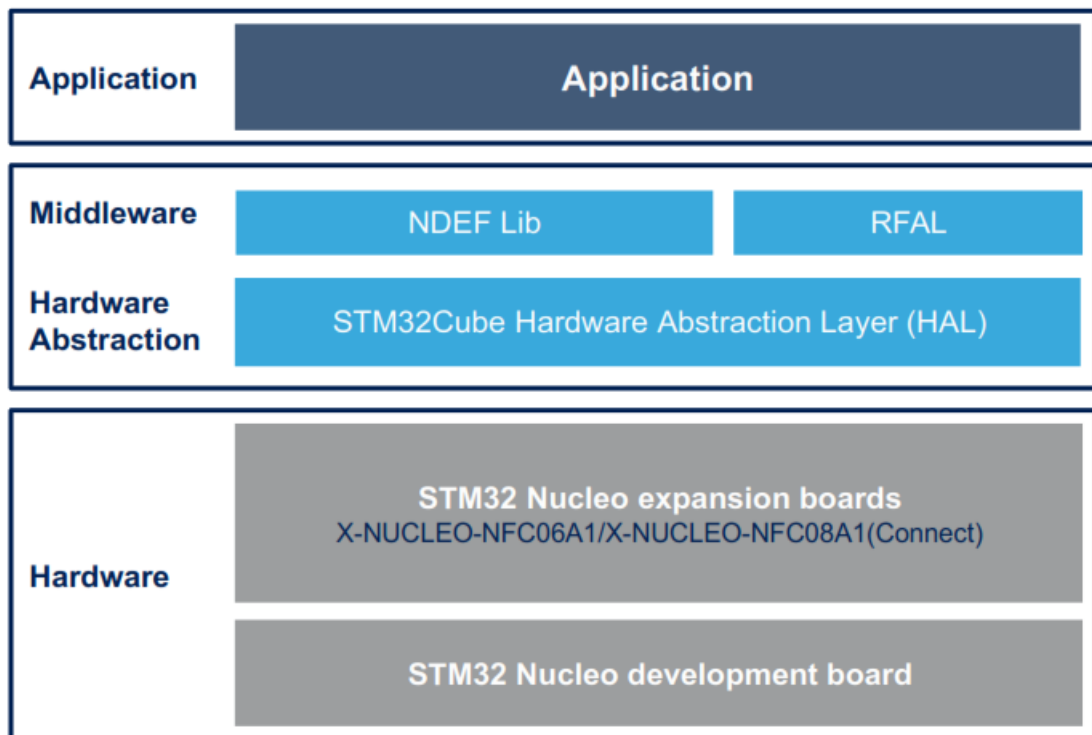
Application

Application

Middleware

NDEF Lib

RFAL

Hardware Abstraction

STM32Cube Hardware Abstraction Layer (HAL)

Hardware

STM32 Nucleo expansion boards
X-NUCLEO-NFC06A1/X-NUCLEO-NFC08A1(Connect)

STM32 Nucleo development board